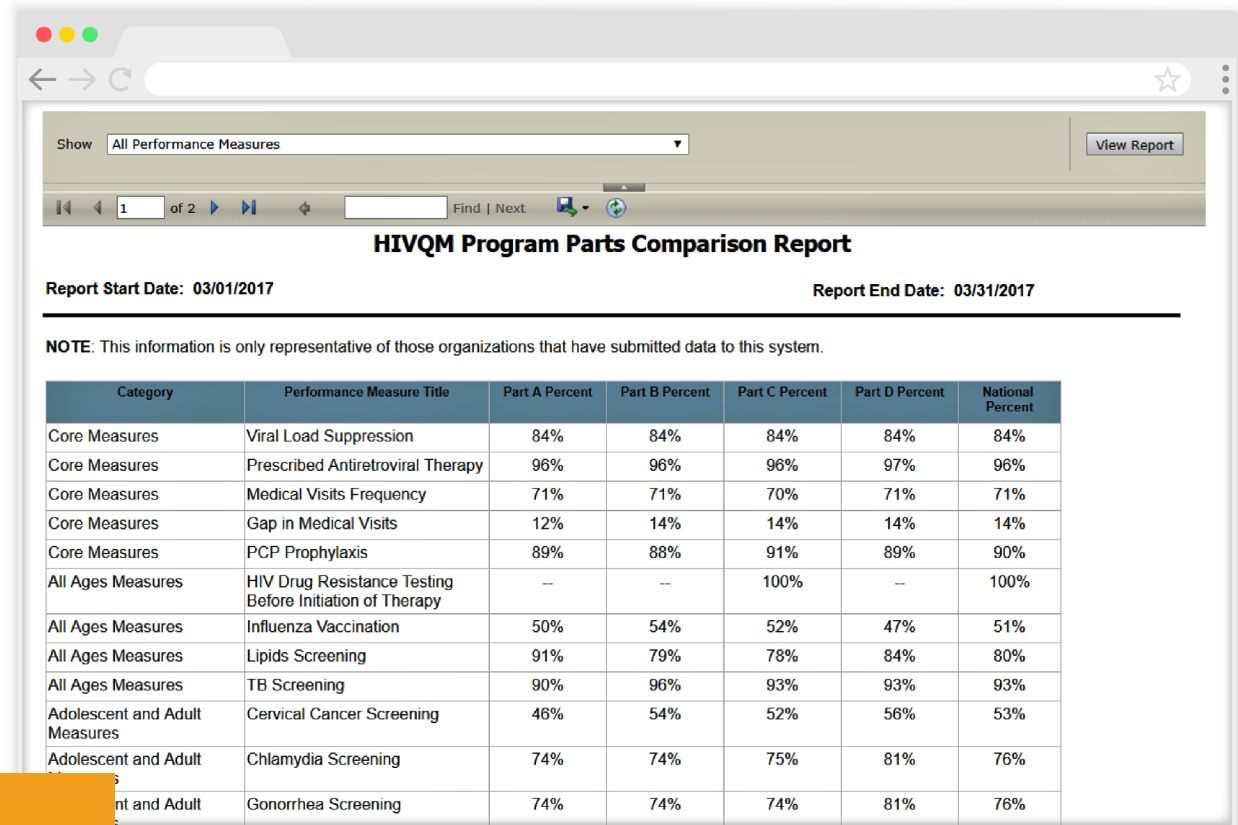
Show All Performance Measures

View Report

1 of 2 Find | Next

HIVQM Program Parts Comparison Report

Report Start Date: 03/01/2017

Report End Date: 03/31/2017

NOTE: This information is only representative of those organizations that have submitted data to this system.

| Category | Performance Measure Title | Part A Percent | Part B Percent | Part C Percent | Part D Percent | National Percent |
|---|---|---|---|---|---|---|
| Core Measures | Viral Load Suppression | 84% | 84% | 84% | 84% | 84% |
| Core Measures | Prescribed Antiretroviral Therapy | 96% | 96% | 96% | 97% | 96% |
| Core Measures | Medical Visits Frequency | 71% | 71% | 70% | 71% | 71% |
| Core Measures | Gap in Medical Visits | 12% | 14% | 14% | 14% | 14% |
| Core Measures | PCP Prophylaxis | 89% | 88% | 91% | 89% | 90% |
| All Ages Measures | HIV Drug Resistance Testing Before Initiation of Therapy | -- | -- | 100% | -- | 100% |
| All Ages Measures | Influenza Vaccination | 50% | 54% | 52% | 47% | 51% |
| All Ages Measures | Lipids Screening | 91% | 79% | 78% | 84% | 80% |
| All Ages Measures | TB Screening | 90% | 96% | 93% | 93% | 93% |
| Adolescent and Adult Measures | Cervical Cancer Screening | 46% | 54% | 52% | 56% | 53% |
| Adolescent and Adult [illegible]s | Chlamydia Screening | 74% | 74% | 75% | 81% | 76% |
| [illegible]nt and Adult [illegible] | Gonorrhea Screening | 74% | 74% | 74% | 81% | 76% |